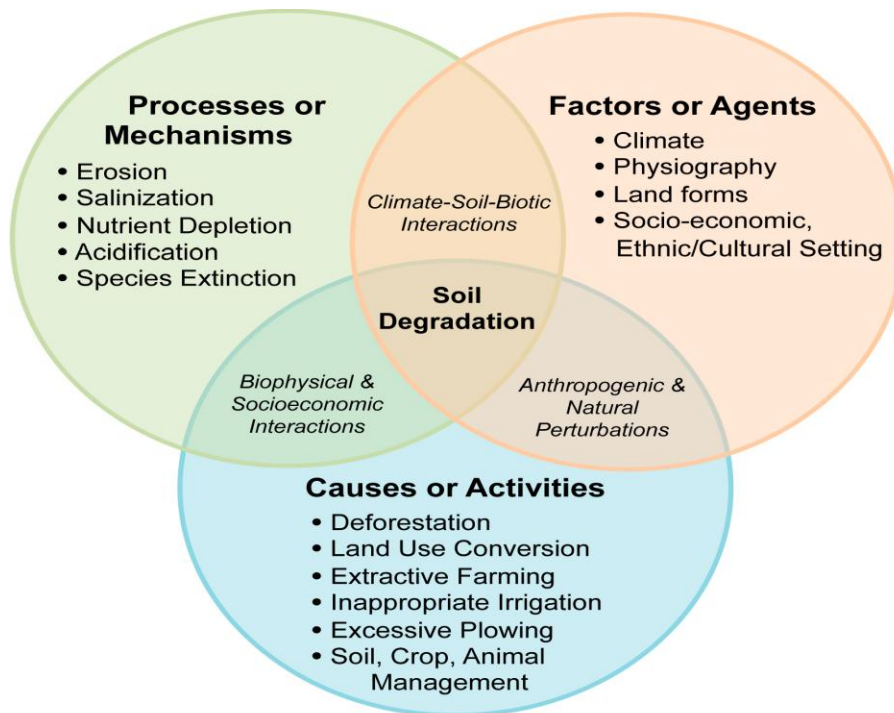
Processes or Mechanisms
• Erosion
• Salinization
• Nutrient Depletion
• Acidification
• Species Extinction

Factors or Agents
• Climate
• Physiography
• Land forms
• Socio-economic, Ethnic/Cultural Setting

Climate-Soil-Biotic Interactions

Soil Degradation

Biophysical & Socioeconomic Interactions

Anthropogenic & Natural Perturbations

Causes or Activities
• Deforestation
• Land Use Conversion
• Extractive Farming
• Inappropriate Irrigation
• Excessive Plowing
• Soil, Crop, Animal Management